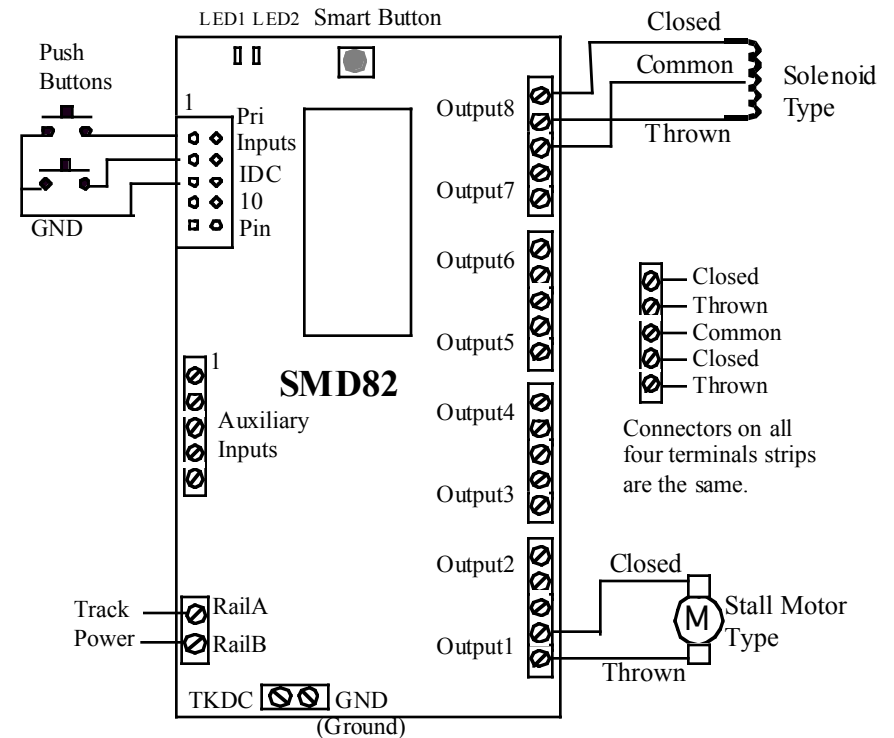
LED1 LED2 Smart Button

Push Buttons

GND

1

Pri Inputs IDC 10 Pin

Closed

Common

Thrown

Solenoid Type

Output8

Output7

Output6

Output5

Output4

Output3

Output2

Output1

Closed
Thrown
Common
Closed
Thrown

Connectors on all four terminals strips are the same.

1

SMD82

Auxiliary Inputs

Track Power

RailA

RailB

Closed

M

Stall Motor Type

Thrown

TKDC GND (Ground)